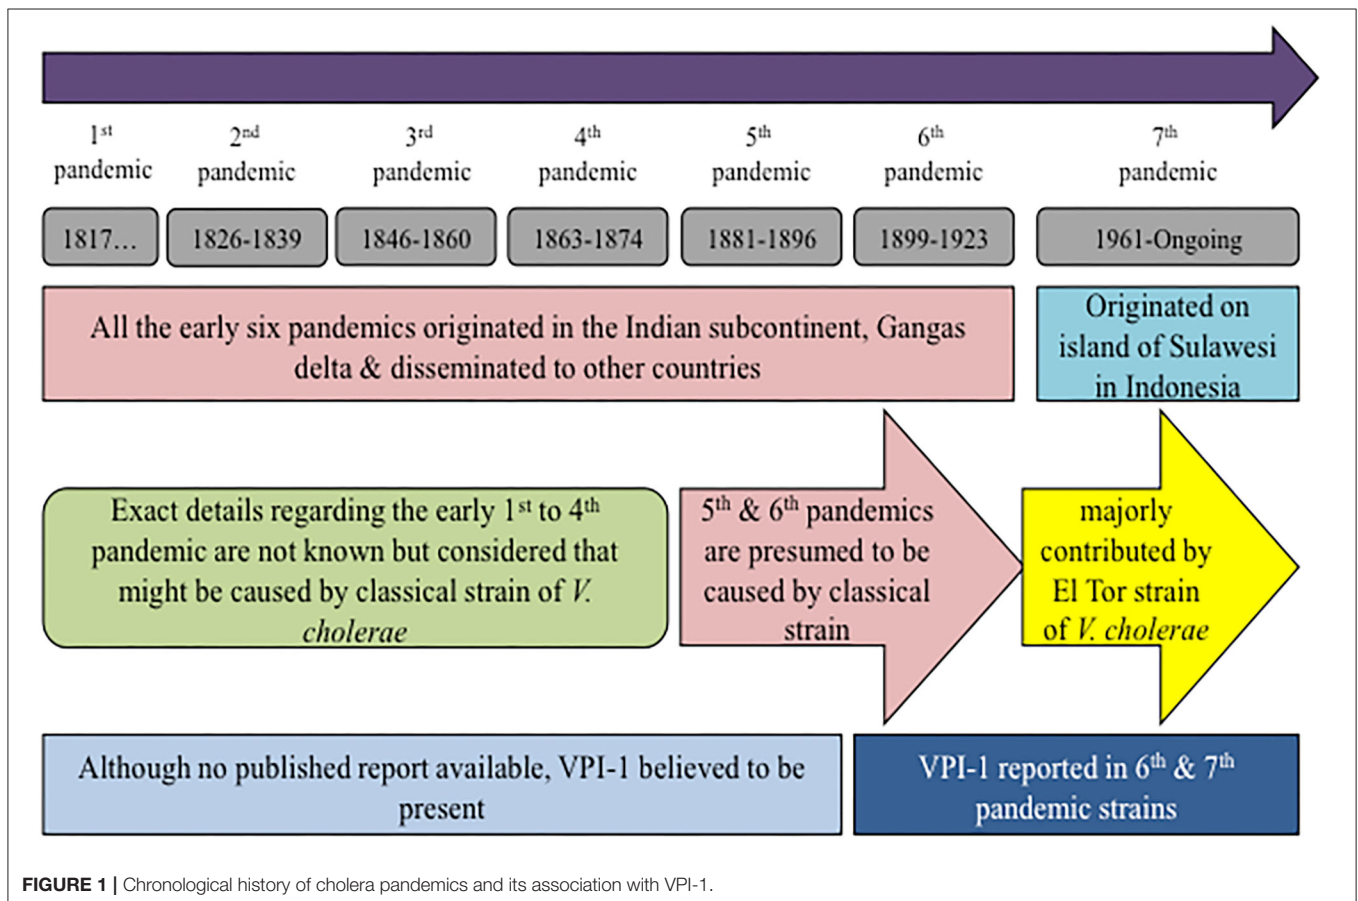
1$^{st}$ pandemic

2$^{nd}$ pandemic

3$^{rd}$ pandemic

4$^{th}$ pandemic

5$^{th}$ pandemic

6$^{th}$ pandemic

7$^{th}$ pandemic

1817…

1826-1839

1846-1860

1863-1874

1881-1896

1899-1923

1961-Ongoing

All the early six pandemics originated in the Indian subcontinent, Gangas delta & disseminated to other countries

Originated on island of Sulawesi in Indonesia

Exact details regarding the early 1$^{st}$ to 4$^{th}$ pandemic are not known but considered that might be caused by classical strain of *V. cholerae*

5$^{th}$ & 6$^{th}$ pandemics are presumed to be caused by classical strain

majorly contributed by El Tor strain of *V. cholerae*

Although no published report available, VPI-1 believed to be present

VPI-1 reported in 6$^{th}$ & 7$^{th}$ pandemic strains

**FIGURE 1 |** Chronological history of cholera pandemics and its association with VPI-1.